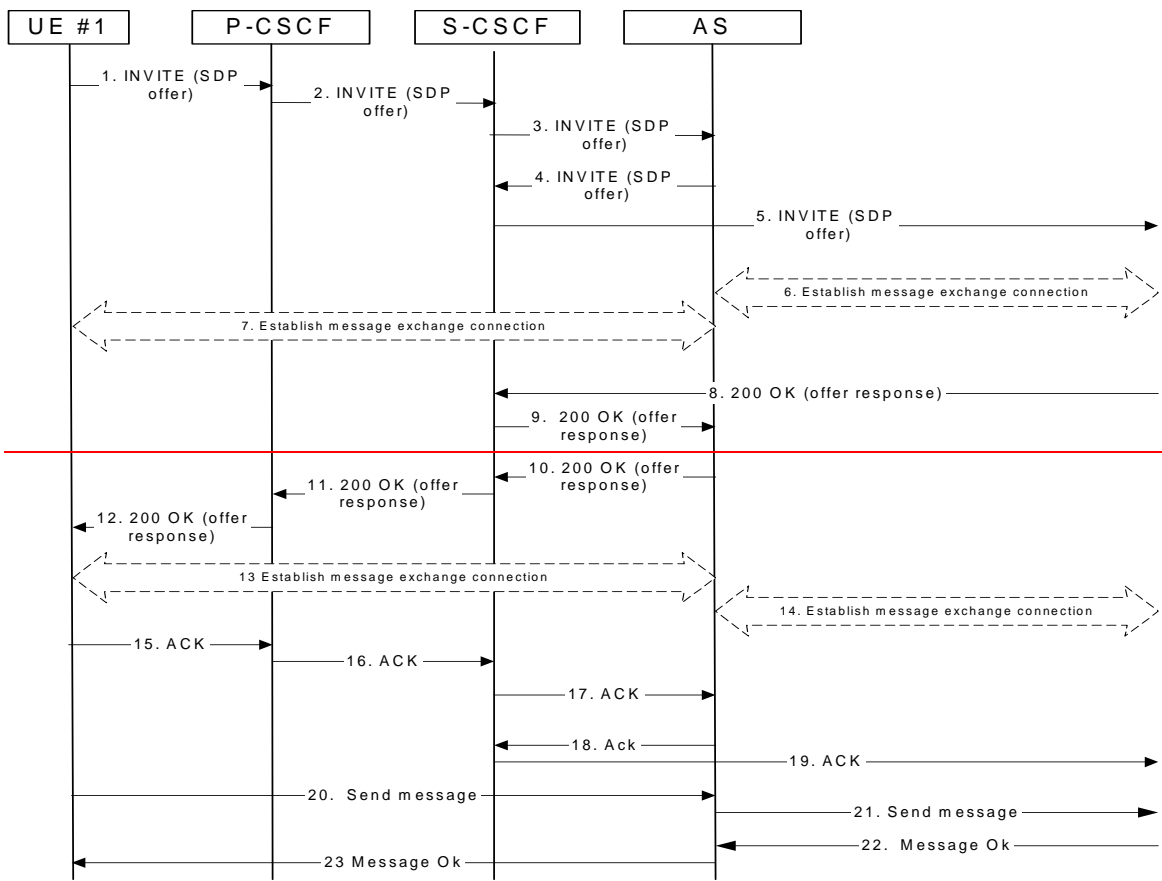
UE #1
P-CSCF
S-CSCF
AS

1. INVITE (SDP offer)
2. INVITE (SDP offer)
3. INVITE (SDP offer)
4. INVITE (SDP offer)
5. INVITE (SDP offer)
6. Establish message exchange connection
7. Establish message exchange connection
8. 200 OK (offer response)
9. 200 OK (offer response)
10. 200 OK (offer response)
11. 200 OK (offer response)
12. 200 OK (offer response)
13 Establish message exchange connection
14. Establish message exchange connection
15. ACK
16. ACK
17. ACK
18. Ack
19. ACK
20. Send message
21. Send message
22. Message Ok
23 Message Ok